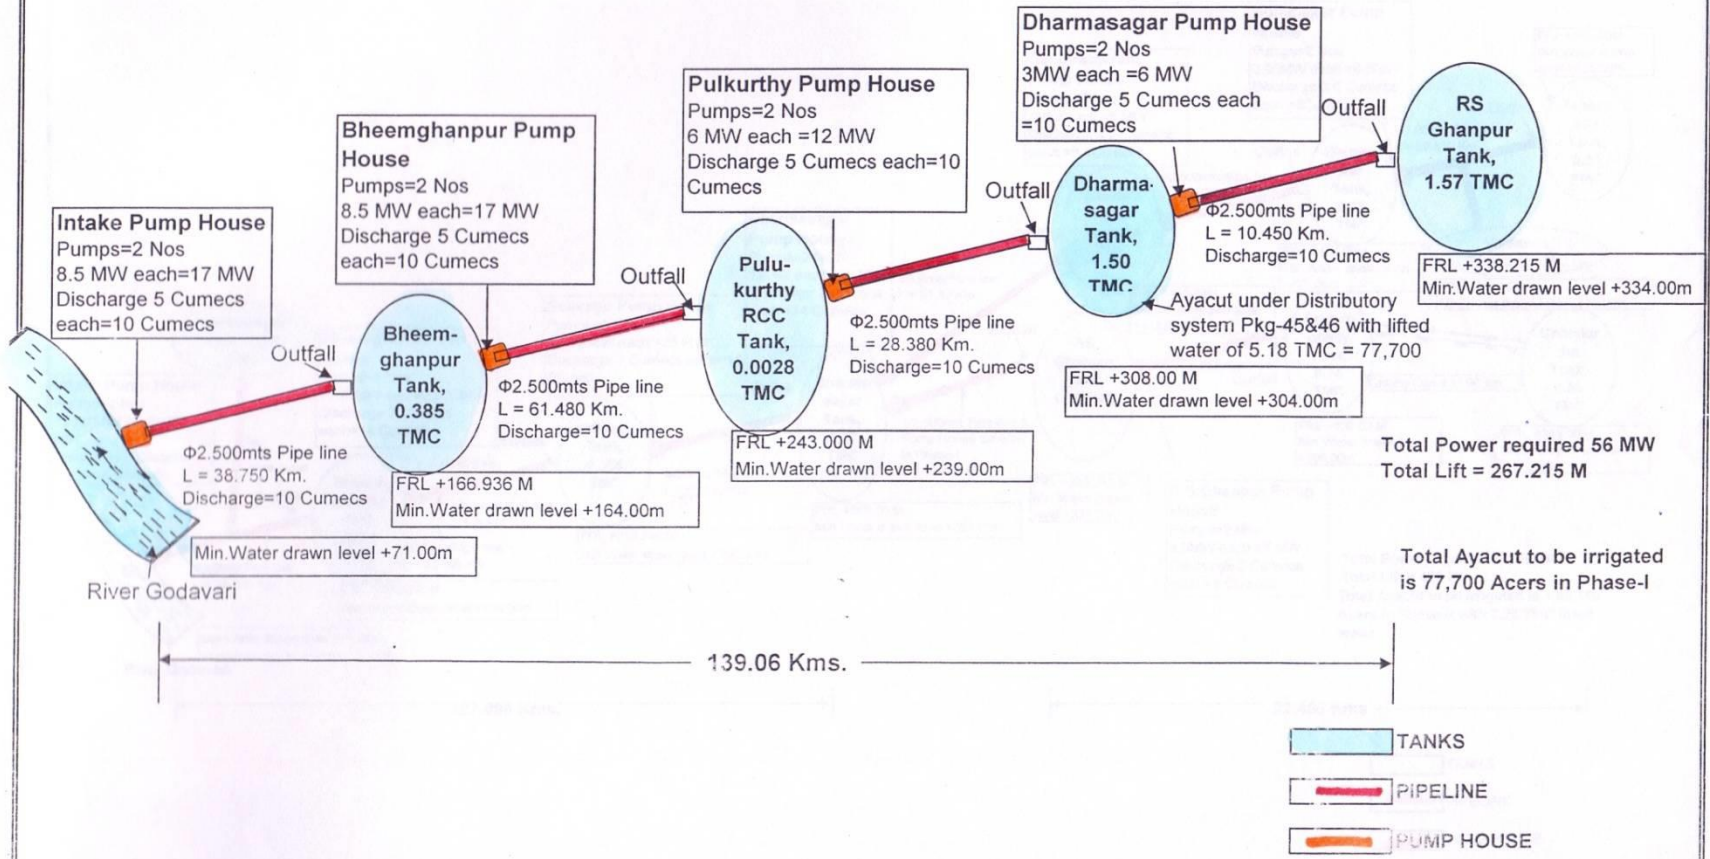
Dharmasagar Pump House
Pumps=2 Nos
3MW each =6 MW
Discharge 5 Cumecs each =10 Cumecs

Outfall

RS Ghanpur Tank, 1.57 TMC

Pulkurthy Pump House
Pumps=2 Nos
6 MW each =12 MW
Discharge 5 Cumecs each=10 Cumecs

Bheemghanpur Pump House
Pumps=2 Nos
8.5 MW each=17 MW
Discharge 5 Cumecs each=10 Cumecs

Intake Pump House
Pumps=2 Nos
8.5 MW each=17 MW
Discharge 5 Cumecs each=10 Cumecs

Outfall

Dharmasagar Tank, 1.50 TMC

Φ2.500mts Pipe line
L = 10.450 Km.
Discharge=10 Cumecs

FRL +338.215 M
Min.Water drawn level +334.00m

Outfall

Pulukurthy RCC Tank, 0.0028 TMC

Ayacut under Distributory system Pkg-45&46 with lifted water of 5.18 TMC = 77,700

Φ2.500mts Pipe line
L = 28.380 Km.
Discharge=10 Cumecs

FRL +308.00 M
Min.Water drawn level +304.00m

Outfall

Bheemghanpur Tank, 0.385 TMC

Φ2.500mts Pipe line
L = 61.480 Km.
Discharge=10 Cumecs

FRL +243.000 M
Min.Water drawn level +239.00m

Total Power required 56 MW
Total Lift = 267.215 M

Φ2.500mts Pipe line
L = 38.750 Km.
Discharge=10 Cumecs

FRL +166.936 M
Min.Water drawn level +164.00m

Min.Water drawn level +71.00m

River Godavari

Total Ayacut to be irrigated is 77,700 Acers in Phase-I

139.06 Kms.

TANKS
PIPELINE
PUMP HOUSE